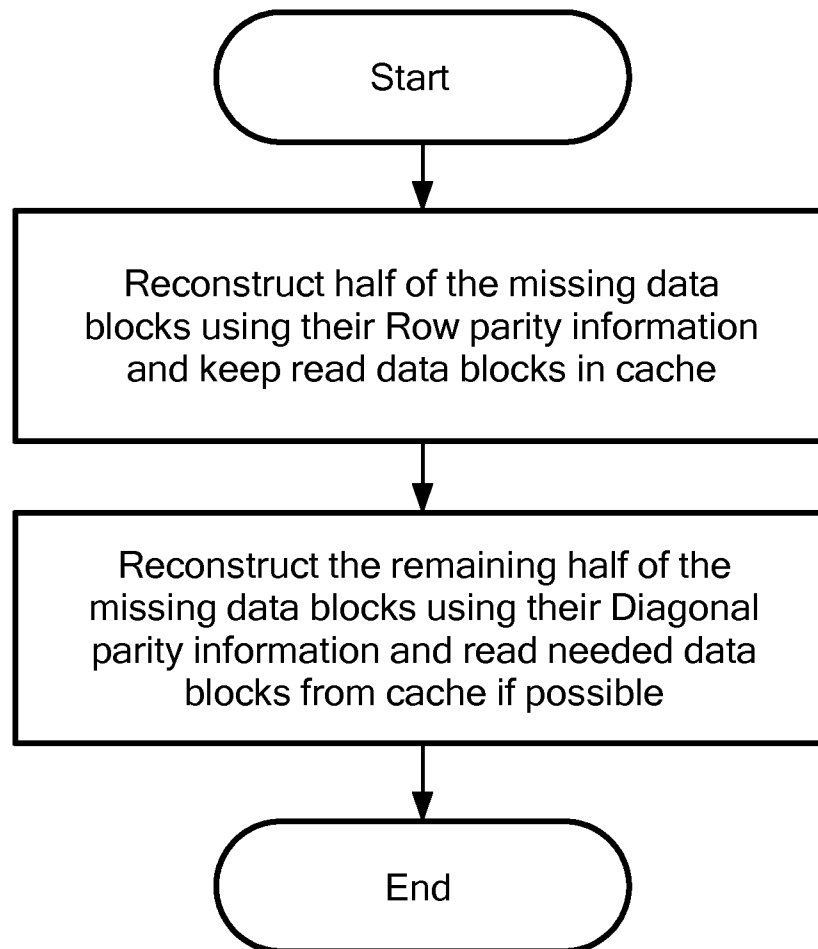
Start

Reconstruct half of the missing data blocks using their Row parity information and keep read data blocks in cache

Reconstruct the remaining half of the missing data blocks using their Diagonal parity information and read needed data blocks from cache if possible

End